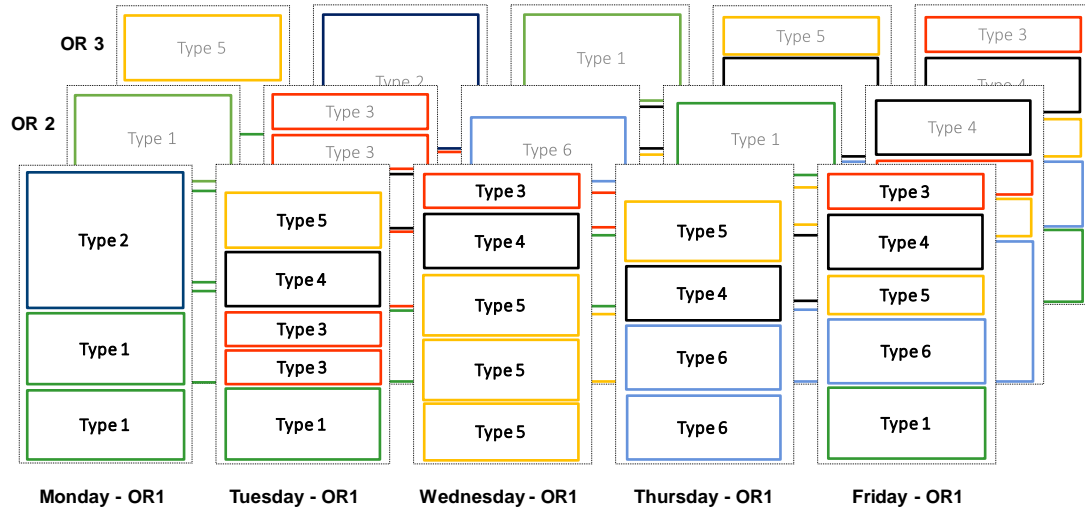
OR 3

OR 2

Type 5

Type 2

Type 1

Type 5

Type 3

Type 4

Type 1

Type 3

Type 3

Type 6

Type 1

Type 4

Type 2

Type 1

Type 1

Type 5

Type 4

Type 3

Type 3

Type 1

Type 3

Type 4

Type 5

Type 5

Type 5

Type 5

Type 4

Type 6

Type 6

Type 3

Type 4

Type 5

Type 6

Type 1

Monday - OR1

Tuesday - OR1

Wednesday - OR1

Thursday - OR1

Friday - OR1